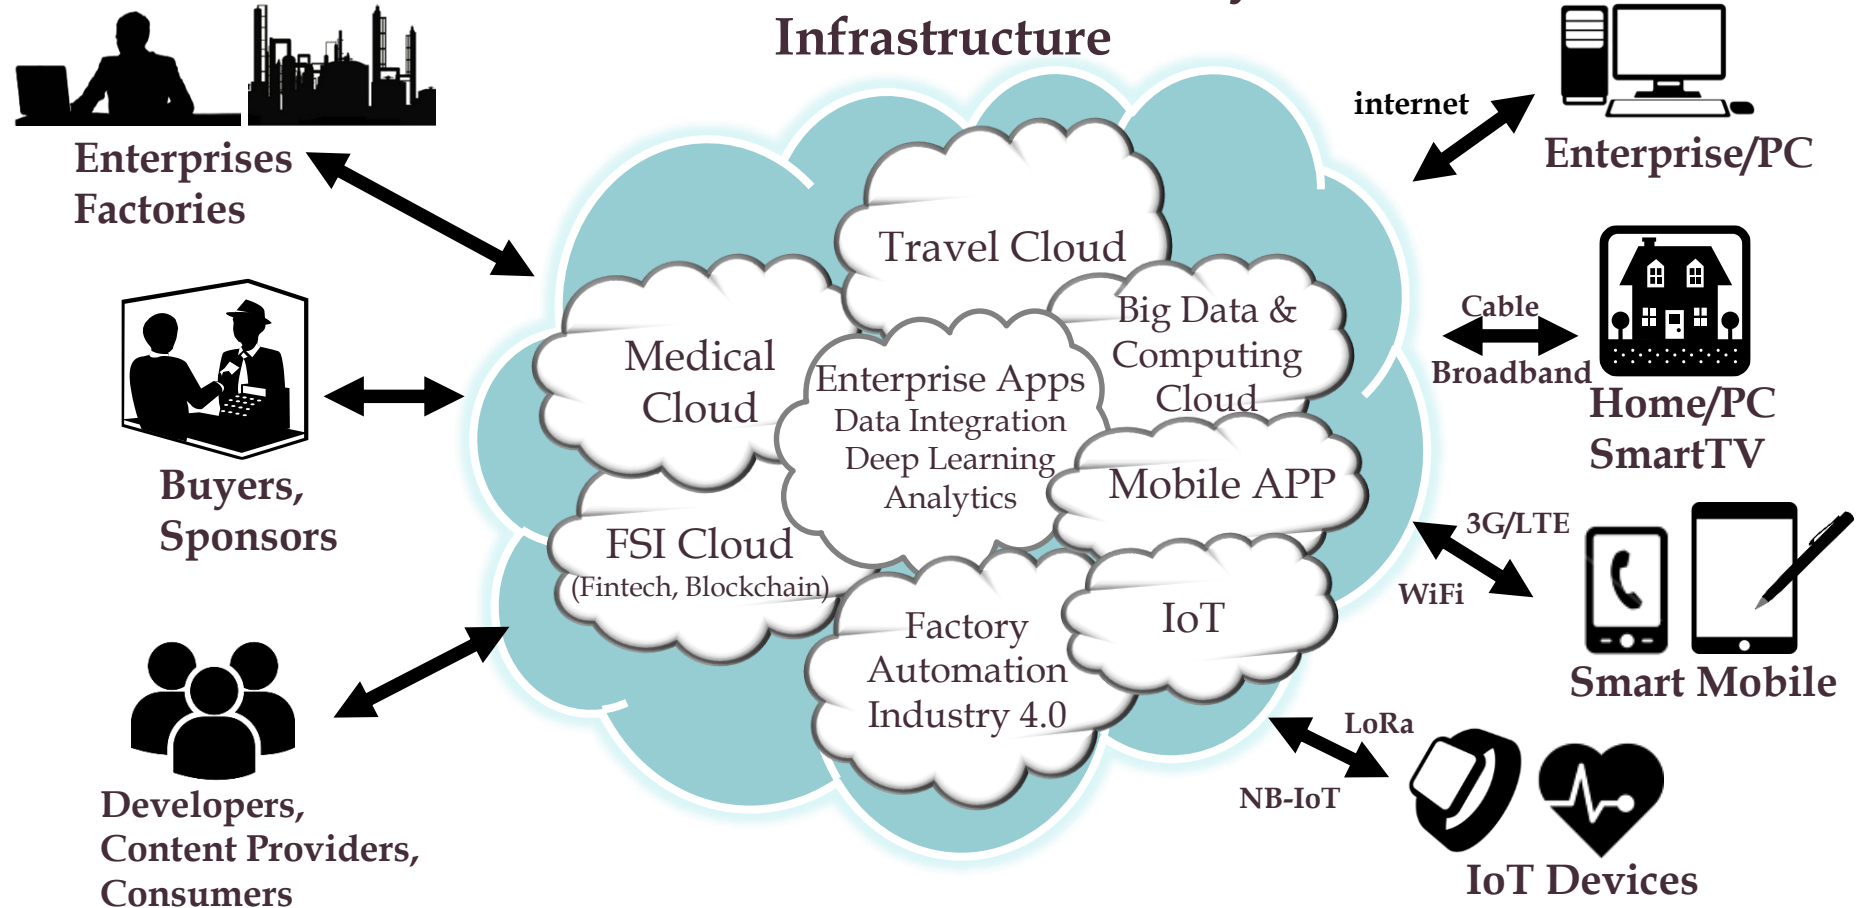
Infrastructure

Enterprises
Factories

Buyers,
Sponsors

Developers,
Content Providers,
Consumers

Travel Cloud

Medical
Cloud

Enterprise Apps
Data Integration
Deep Learning
Analytics

Big Data &
Computing
Cloud

Mobile APP

FSI Cloud
(Fintech, Blockchain)

Factory
Automation
Industry 4.0

IoT

internet

Enterprise/PC

Cable

Broadband

Home/PC
SmartTV

3G/LTE

WiFi

Smart Mobile

LoRa

NB-IoT

IoT Devices